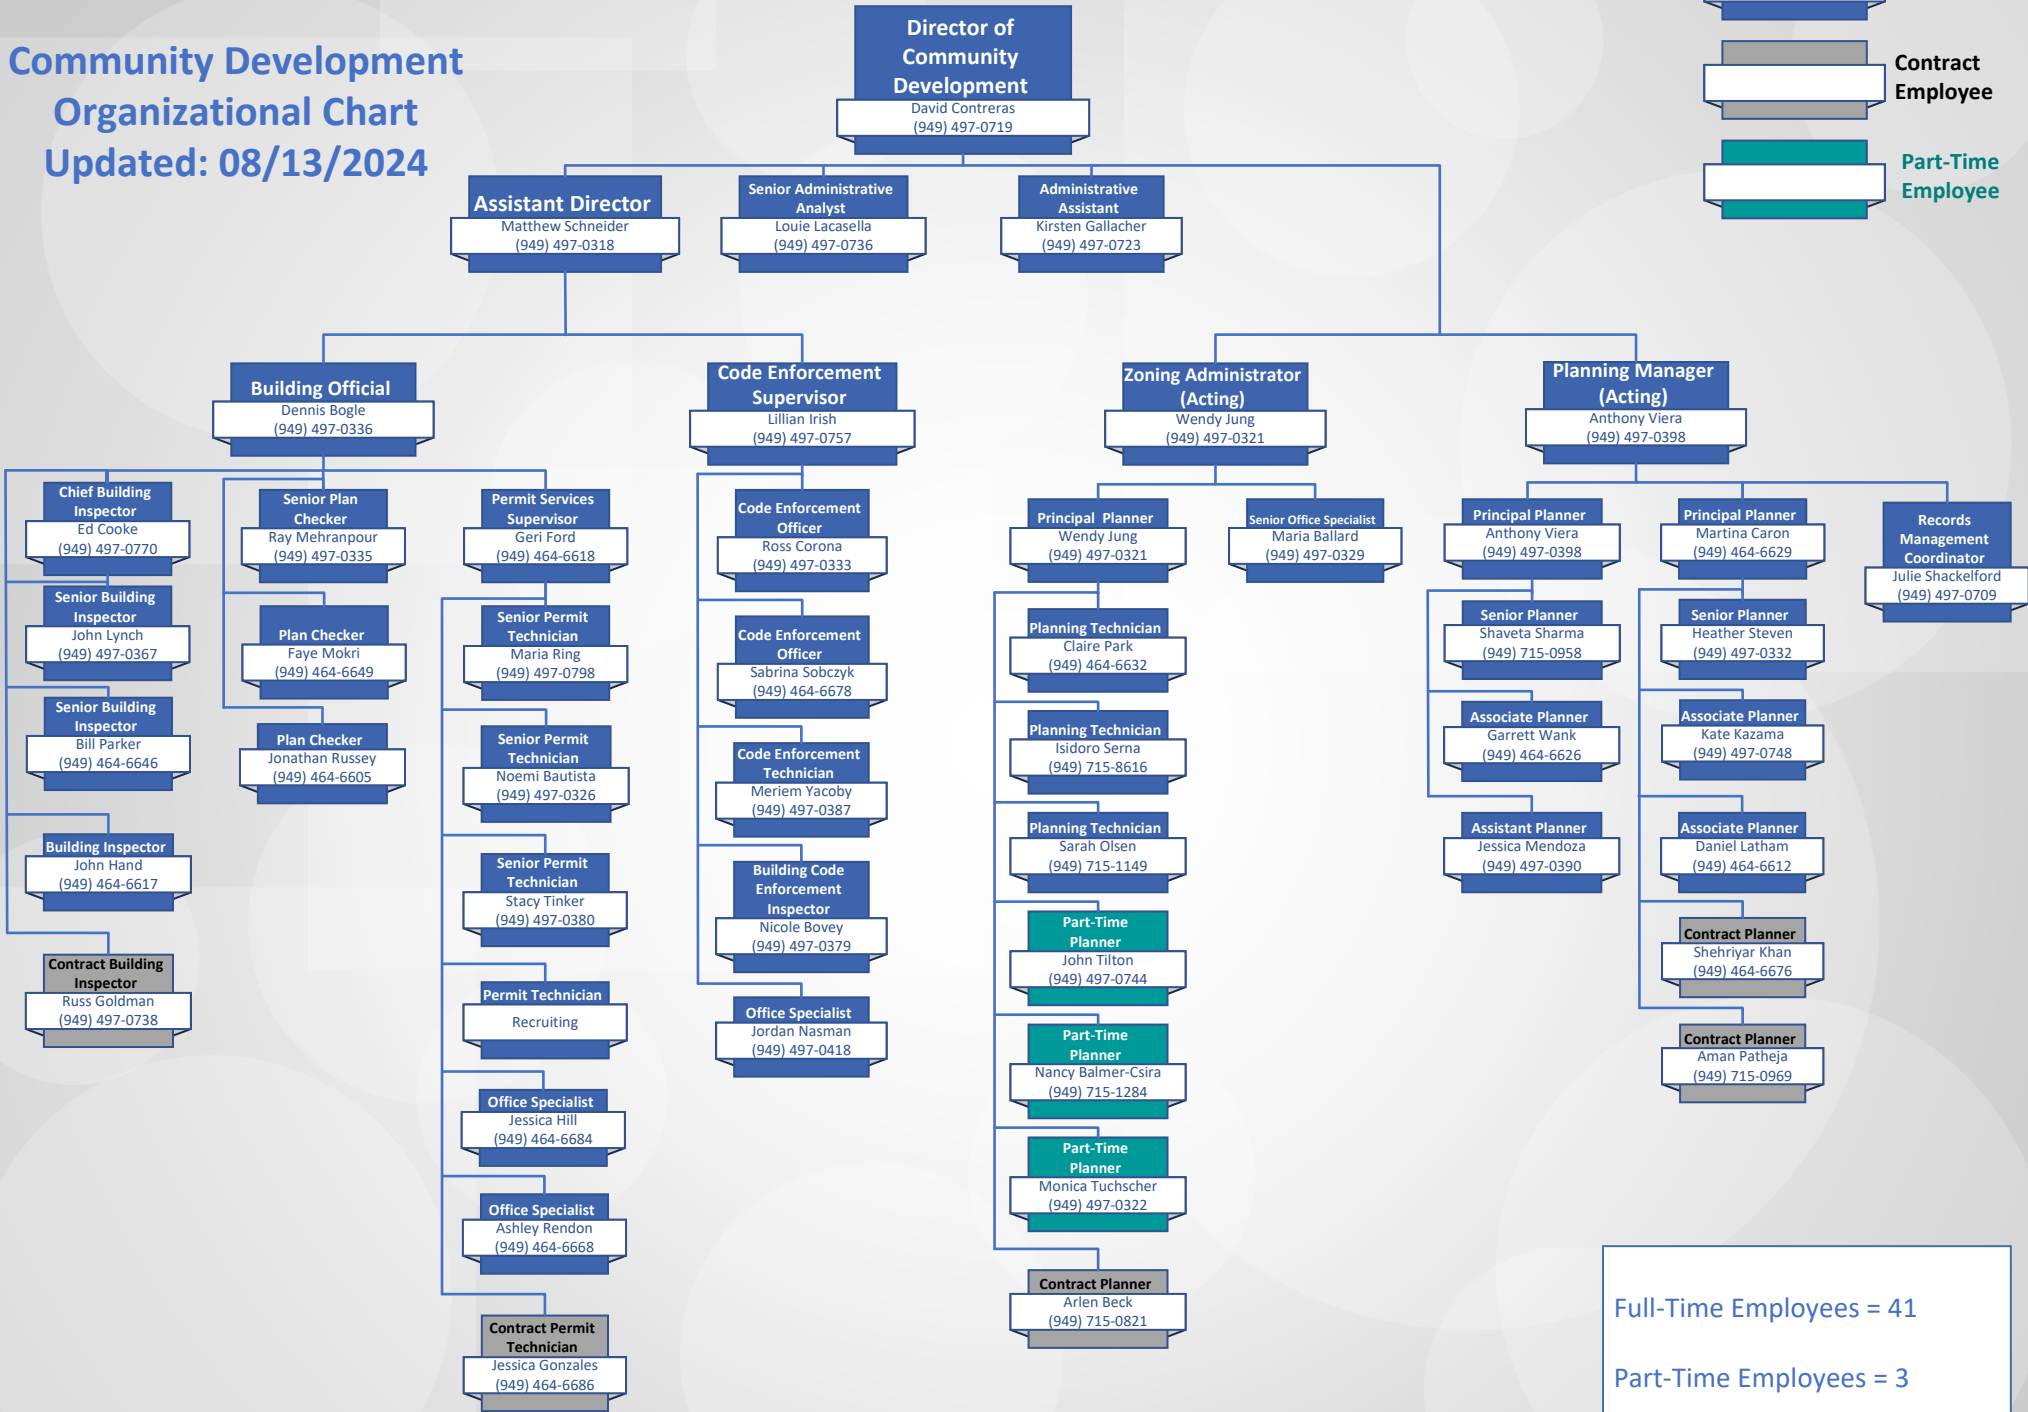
Community Development Organizational Chart Updated: 08/13/2024

Director of Community Development
David Contreras
(949) 497-0719

Contract Employee

Part-Time Employee

Assistant Director
Matthew Schneider
(949) 497-0318

Senior Administrative Analyst
Louie Lacasella
(949) 497-0736

Administrative Assistant
Kirsten Gallacher
(949) 497-0723

Building Official
Dennis Bogle
(949) 497-0336

Code Enforcement Supervisor
Lillian Irish
(949) 497-0757

Zoning Administrator (Acting)
Wendy Jung
(949) 497-0321

Planning Manager (Acting)
Anthony Viera
(949) 497-0398

Chief Building Inspector
Ed Cooke
(949) 497-0770

Senior Building Inspector
John Lynch
(949) 497-0367

Senior Building Inspector
Bill Parker
(949) 464-6646

Building Inspector
John Hand
(949) 464-6617

Contract Building Inspector
Russ Goldman
(949) 497-0738

Senior Plan Checker
Ray Mehranpour
(949) 497-0335

Plan Checker
Faye Mokri
(949) 464-6649

Plan Checker
Jonathan Russey
(949) 464-6605

Permit Services Supervisor
Geri Ford
(949) 464-6618

Senior Permit Technician
Maria Ring
(949) 497-0798

Senior Permit Technician
Noemi Bautista
(949) 497-0326

Senior Permit Technician
Stacy Tinker
(949) 497-0380

Permit Technician
Recruiting

Office Specialist
Jessica Hill
(949) 464-6684

Office Specialist
Ashley Rendon
(949) 464-6668

Contract Permit Technician
Jessica Gonzales
(949) 464-6686

Code Enforcement Officer
Ross Corona
(949) 497-0333

Code Enforcement Officer
Sabrina Sobczyk
(949) 464-6678

Code Enforcement Technician
Meriem Yacoby
(949) 497-0387

Building Code Enforcement Inspector
Nicole Bovey
(949) 497-0379

Office Specialist
Jordan Nasman
(949) 497-0418

Principal Planner
Wendy Jung
(949) 497-0321

Senior Office Specialist
Maria Ballard
(949) 497-0329

Planning Technician
Claire Park
(949) 464-6632

Planning Technician
Isidoro Serna
(949) 715-8616

Planning Technician
Sarah Olsen
(949) 715-1149

Part-Time Planner
John Tilton
(949) 497-0744

Part-Time Planner
Nancy Balmer-Csira
(949) 715-1284

Part-Time Planner
Monica Tuchscher
(949) 497-0322

Contract Planner
Arlen Beck
(949) 715-0821

Principal Planner
Anthony Viera
(949) 497-0398

Senior Planner
Shaveta Sharma
(949) 715-0958

Associate Planner
Garrett Wank
(949) 464-6626

Assistant Planner
Jessica Mendoza
(949) 497-0390

Principal Planner
Martina Caron
(949) 464-6629

Senior Planner
Heather Steven
(949) 497-0332

Associate Planner
Kate Kazama
(949) 497-0748

Associate Planner
Daniel Latham
(949) 464-6612

Contract Planner
Shehriyar Khan
(949) 464-6676

Contract Planner
Aman Patheja
(949) 715-0969

Records Management Coordinator
Julie Shackelford
(949) 497-0709

Full-Time Employees = 41

Part-Time Employees = 3